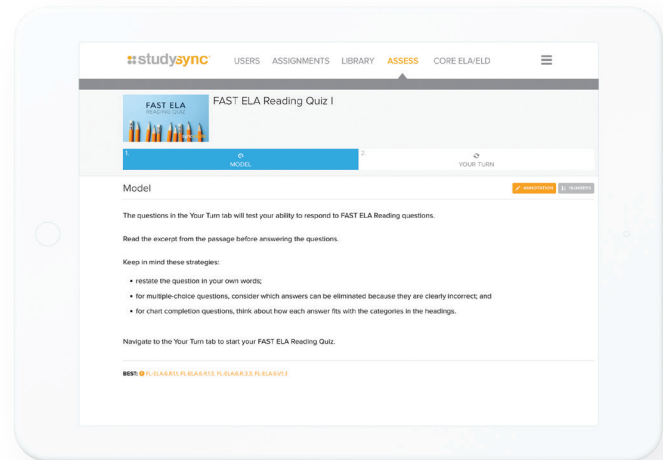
studysync USERS ASSIGNMENTS LIBRARY ASSESS CORE ELA/ELD

FAST ELA READING QUIZ

FAST ELA Reading Quiz I

1. MODEL

2. YOUR TURN

Model

ANNOTATION NUMBERS

The questions in the Your Turn tab will test your ability to respond to FAST ELA Reading questions.

Read the excerpt from the passage before answering the questions.

Keep in mind these strategies:

- restate the question in your own words;
- for multiple-choice questions, consider which answers can be eliminated because they are clearly incorrect; and
- for chart completion questions, think about how each answer fits with the categories in the headings.

Navigate to the Your Turn tab to start your FAST ELA Reading Quiz.

BEST: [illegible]